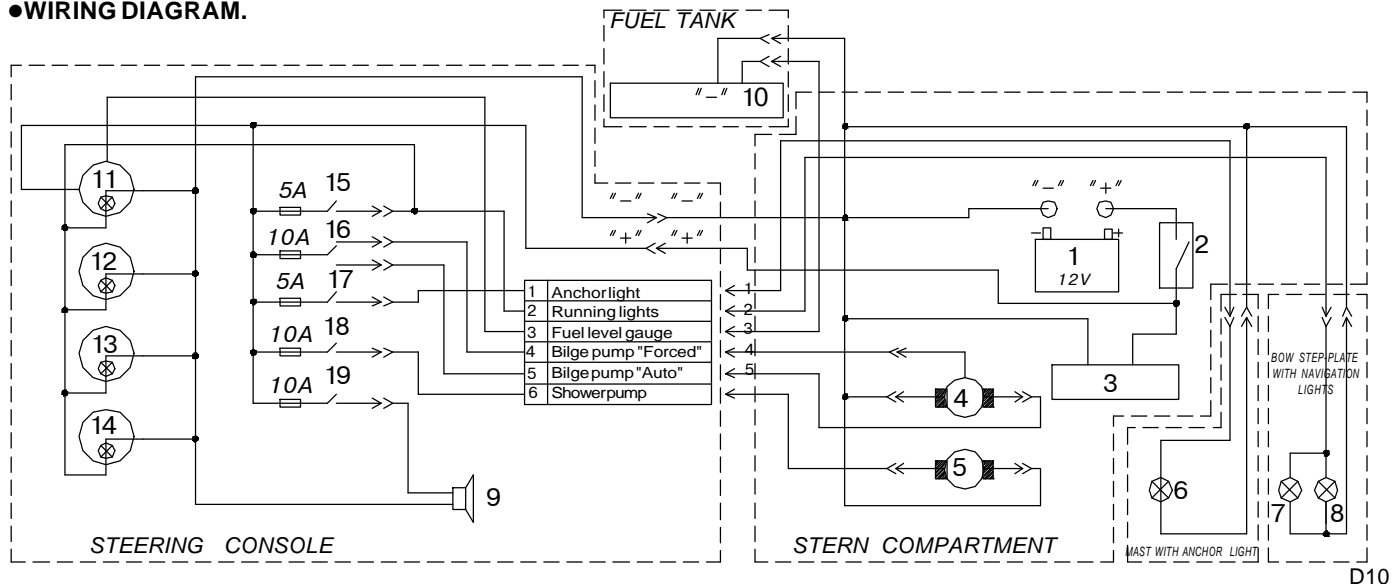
●WIRING DIAGRAM.

FUEL TANK

"–" 10

11

12

13

14

5A 15

10A 16

5A 17

10A 18

10A 19

"–" "–"

"+" "+"

| 1 | Anchor light |
|---|---|
| 2 | Running lights |
| 3 | Fuel level gauge |
| 4 | Bilge pump "Forced" |
| 5 | Bilge pump "Auto" |
| 6 | Showerpump |

1
2
3
4
5

"–" "+"

1
12V

2

3

4

5

9

6

7

8

BOW STEP-PLATE WITH NAVIGATION LIGHTS

STEERING CONSOLE

STERN COMPARTMENT

MAST WITH ANCHOR LIGHT

D10